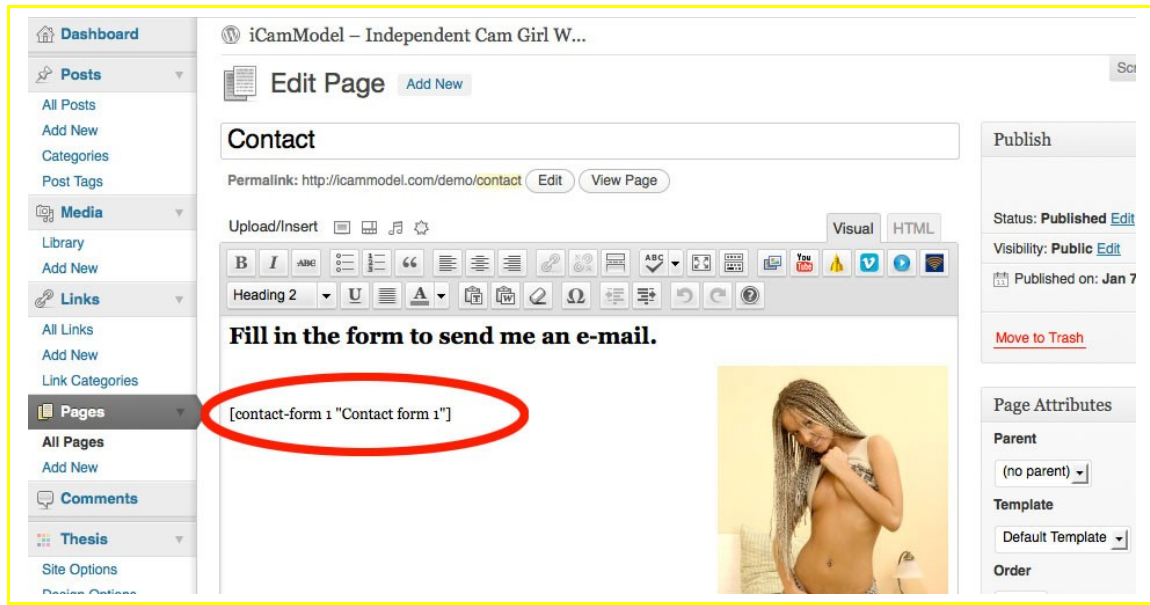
Dashboard
Posts
All Posts
Add New
Categories
Post Tags
Media
Library
Add New
Links
All Links
Add New
Link Categories
Pages
All Pages
Add New
Comments
Thesis
Site Options
Design Options

iCamModel – Independent Cam Girl W...

Edit Page Add New

Sc

Contact

Permalink: http://icammodel.com/demo/contact Edit View Page

Upload/Insert

Visual HTML

Heading 2

Fill in the form to send me an e-mail.

[contact-form 1 "Contact form 1"]

Publish

Status: Published Edit
Visibility: Public Edit
Published on: Jan 7

Move to Trash

Page Attributes
Parent
(no parent)
Template
Default Template
Order